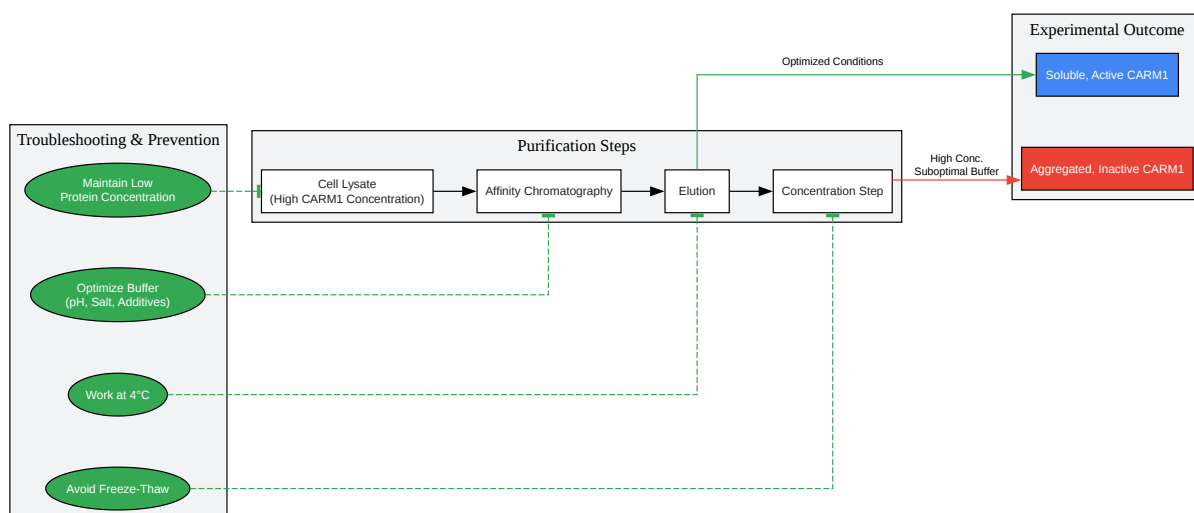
Experimental Outcome

Optimized Conditions

Soluble, Active CARM1

Troubleshooting & Prevention

Purification Steps

High Conc.
Suboptimal Buffer

Aggregated, Inactive CARM1

Maintain Low Protein Concentration

Cell Lysate (High CARM1 Concentration)

Affinity Chromatography

Elution

Concentration Step

Optimize Buffer (pH, Salt, Additives)

Work at 4°C

Avoid Freeze-Thaw